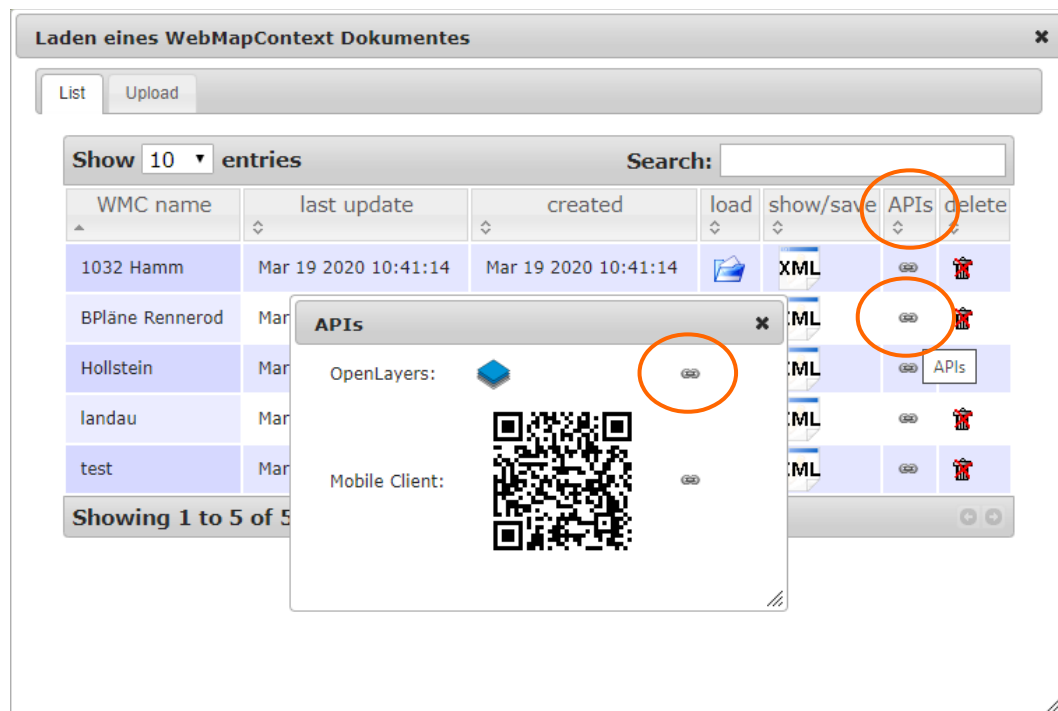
Laden eines WebMapContext Dokumentes

List | Upload

Show 10 entries

Search:

| WMC name | last update | created | load | show/save | APIs | delete |
|---|---|---|---|---|---|---|
| 1032 Hamm | Mar 19 2020 10:41:14 | Mar 19 2020 10:41:14 | | XML | | |
| BPläne Rennerod | Mar | | | XML | | |
| Hollstein | Mar | | | XML | | |
| landau | Mar | | | XML | | |
| test | Mar | | | XML | | |

Showing 1 to 5 of 5

APIs

OpenLayers:

Mobile Client:

APIs